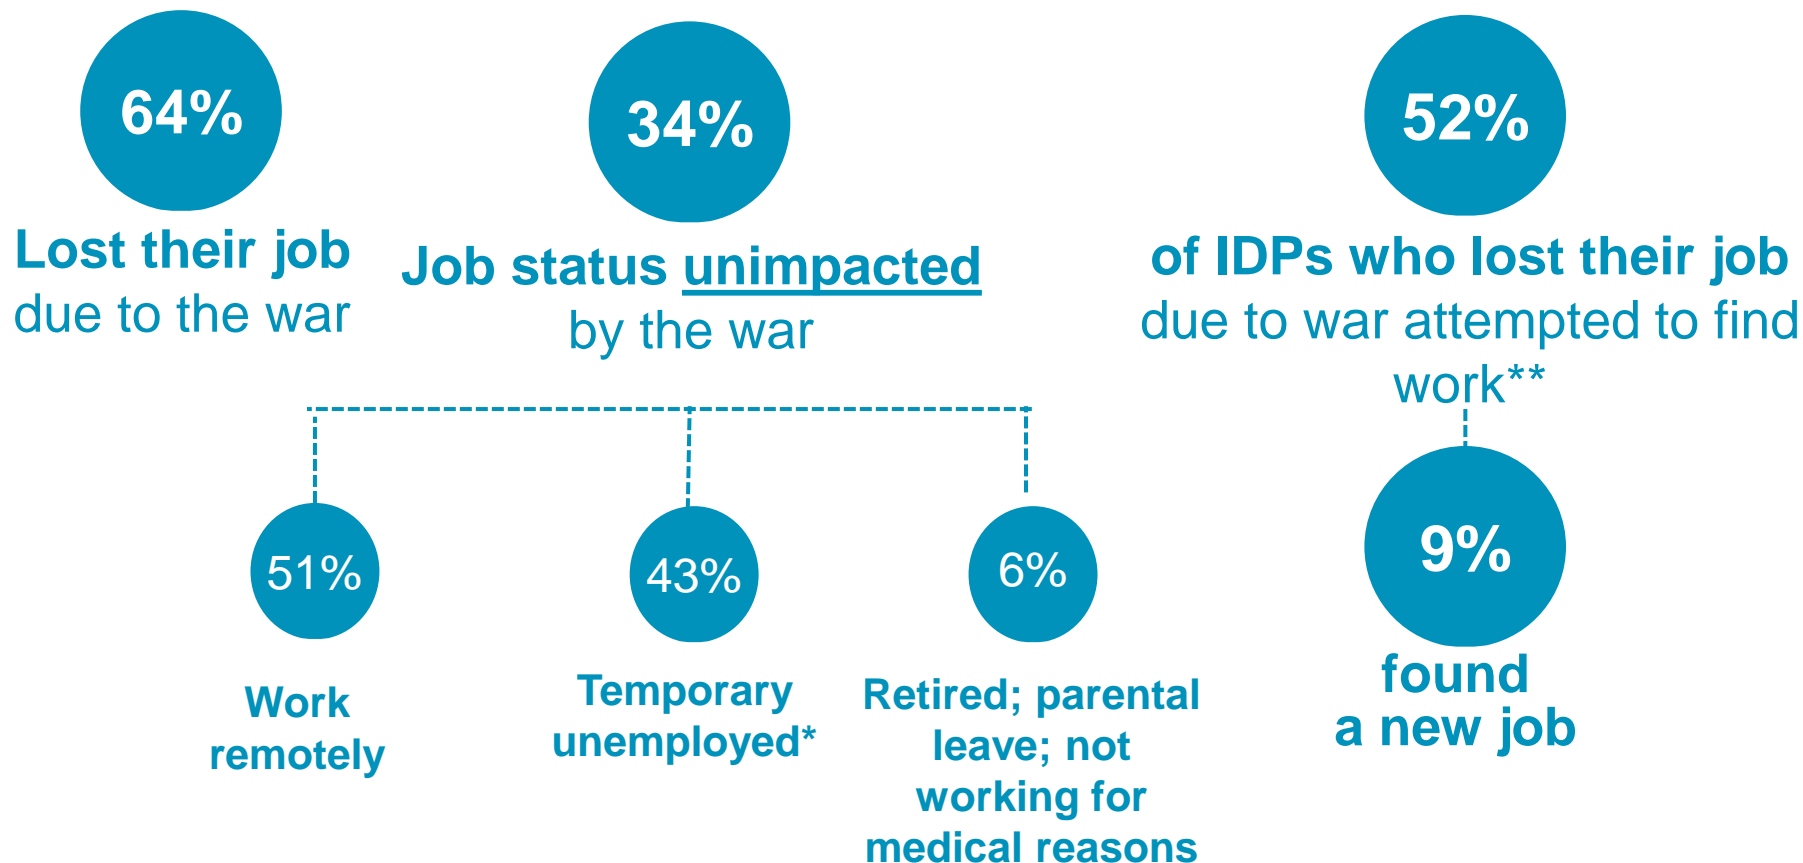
64%

Lost their job due to the war

34%

Job status unimpacted by the war

52%

of IDPs who lost their job due to war attempted to find work**

51%

Work remotely

43%

Temporary unemployed*

6%

Retired; parental leave; not working for medical reasons

9%

found a new job